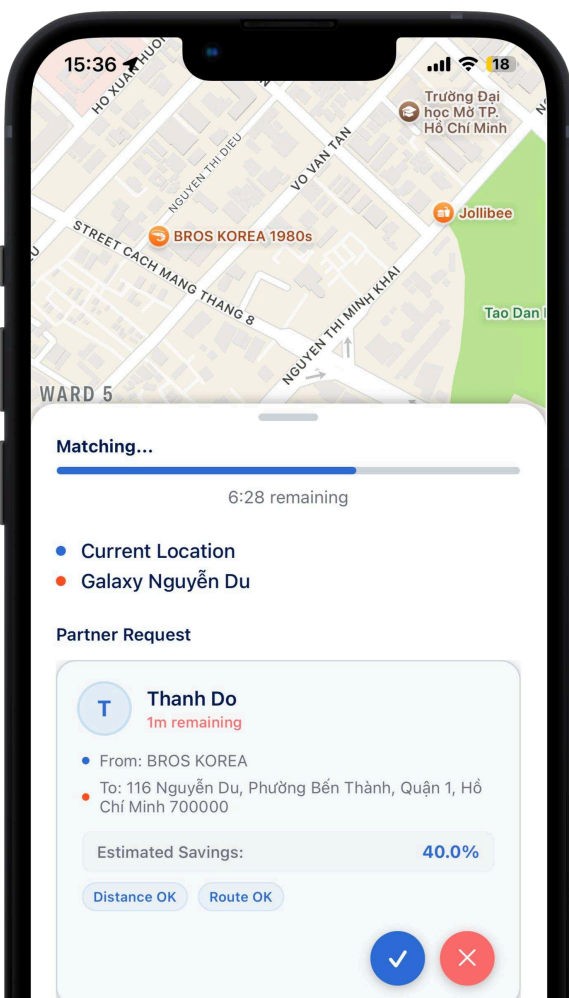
15:36

18

HO XUAN HUONG

Trường Đại học Mở TP. Hồ Chí Minh

NGUYEN THI DIEU

VO VAN TAN

Jollibee

BROS KOREA 1980s

STREET CACH MANG THANG 8

NGUYEN THI MINH KHAI

Tao Dan

WARD 5

Matching...

6:28 remaining

Current Location

Galaxy Nguyễn Du

Partner Request

T

Thanh Do

1m remaining

From: BROS KOREA

To: 116 Nguyễn Du, Phường Bến Thành, Quận 1, Hồ Chí Minh 700000

Estimated Savings: 40.0%

Distance OK

Route OK